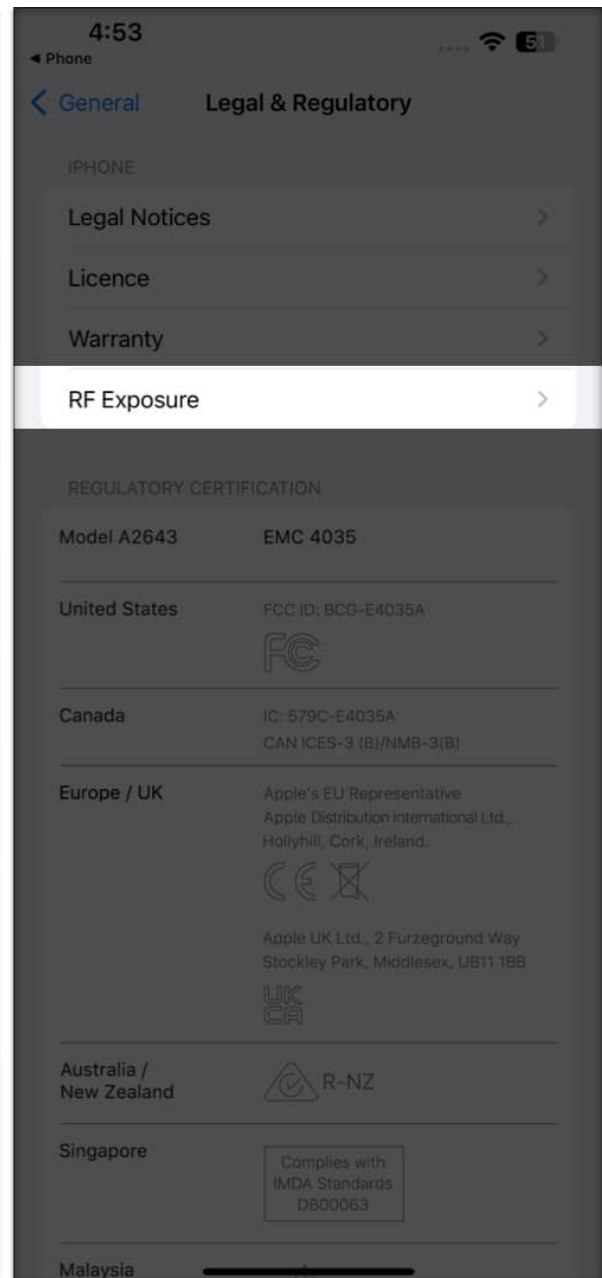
4:53
◂ Phone
51

< General Legal & Regulatory

IPHONE
Legal Notices >
Licence >
Warranty >
RF Exposure >

REGULATORY CERTIFICATION

| | |
|---|---|
| Model A2643 | EMC 4035 |
| United States | FCC ID: BCG-E4035A FC |
| Canada | IC: 579C-E4035A CAN ICES-3 (B)/NMB-3(B) |
| Europe / UK | Apple's EU Representative Apple Distribution International Ltd., Hollyhill, Cork, Ireland. CE Apple UK Ltd., 2 Furzeground Way Stockley Park, Middlesex, UB11 1BB UK CA |
| Australia / New Zealand | R-NZ |
| Singapore | Complies with IMDA Standards DB00063 |

Malaysia